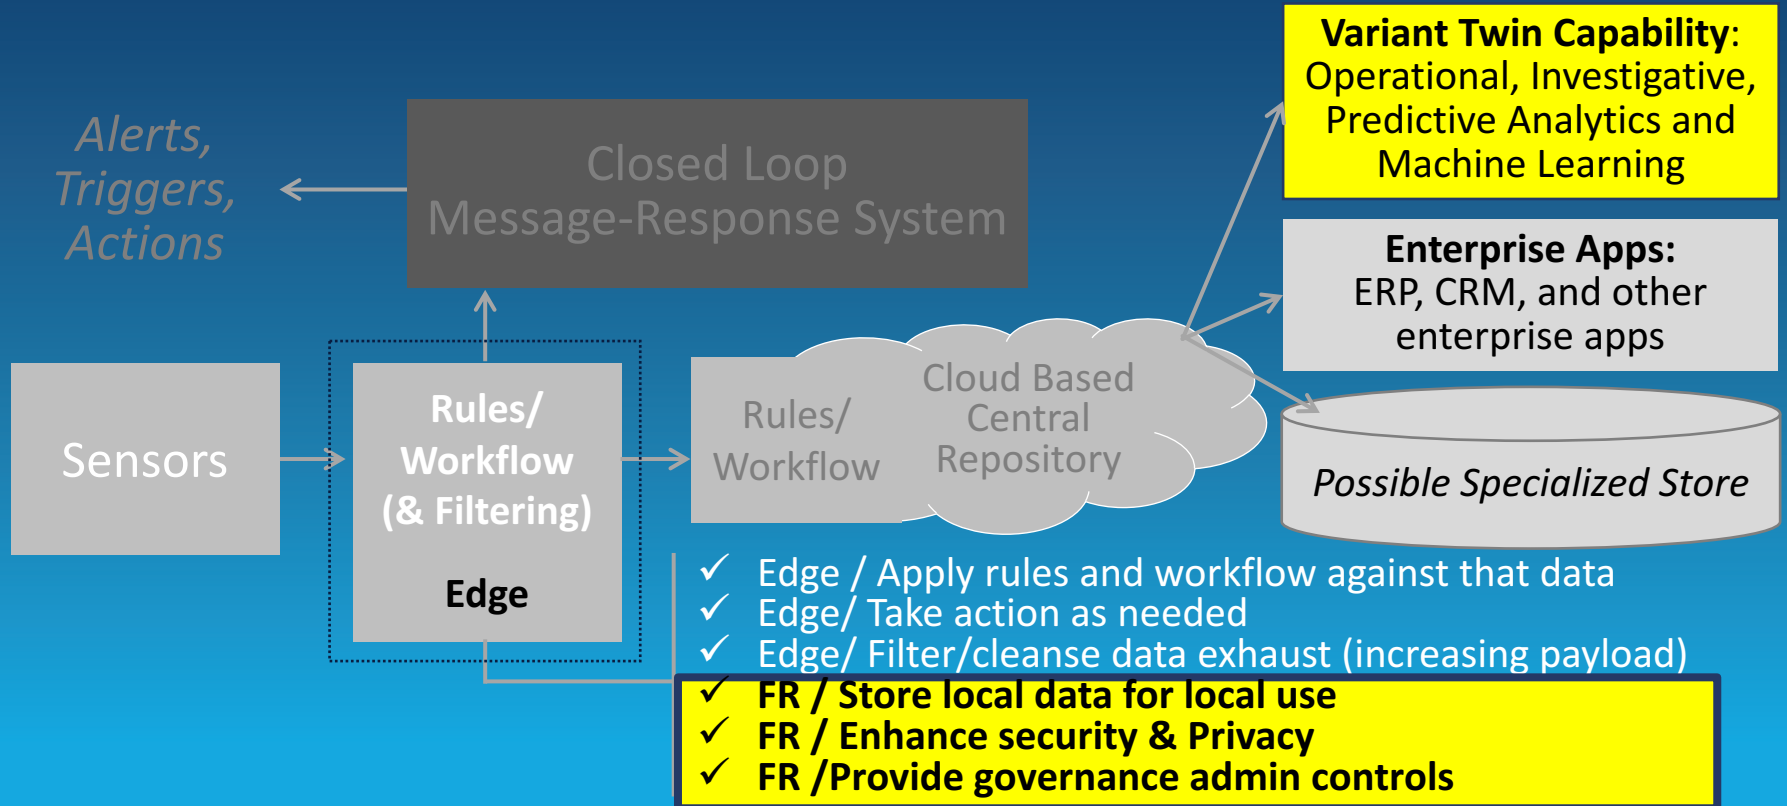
Alerts, Triggers, Actions

Closed Loop Message-Response System

Variant Twin Capability: Operational, Investigative, Predictive Analytics and Machine Learning

Enterprise Apps: ERP, CRM, and other enterprise apps

Sensors

Rules/ Workflow (& Filtering)

Edge

Rules/ Workflow

Cloud Based Central Repository

Possible Specialized Store

✓ Edge / Apply rules and workflow against that data
✓ Edge/ Take action as needed
✓ Edge/ Filter/cleanse data exhaust (increasing payload)
✓ FR / Store local data for local use
✓ FR / Enhance security & Privacy
✓ FR /Provide governance admin controls